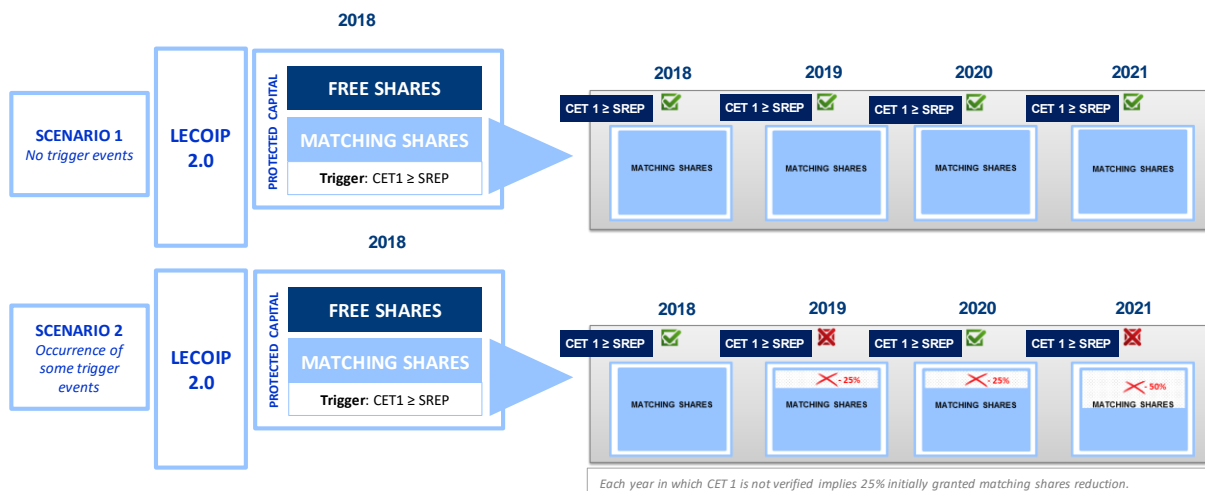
2018

SCENARIO 1
No trigger events

LECOIP 2.0

PROTECTED CAPITAL

FREE SHARES

MATCHING SHARES

Trigger: CET1 ≥ SREP

2018

CET 1 ≥ SREP

MATCHING SHARES

2019

CET 1 ≥ SREP

MATCHING SHARES

2020

CET 1 ≥ SREP

MATCHING SHARES

2021

CET 1 ≥ SREP

MATCHING SHARES

2018

SCENARIO 2
Occurrence of some trigger events

LECOIP 2.0

PROTECTED CAPITAL

FREE SHARES

MATCHING SHARES

Trigger: CET1 ≥ SREP

2018

CET 1 ≥ SREP

MATCHING SHARES

2019

CET 1 ≥ SREP

- 25%

MATCHING SHARES

2020

CET 1 ≥ SREP

- 25%

MATCHING SHARES

2021

CET 1 ≥ SREP

- 50%

MATCHING SHARES

Each year in which CET 1 is not verified implies 25% initially granted matching shares reduction.